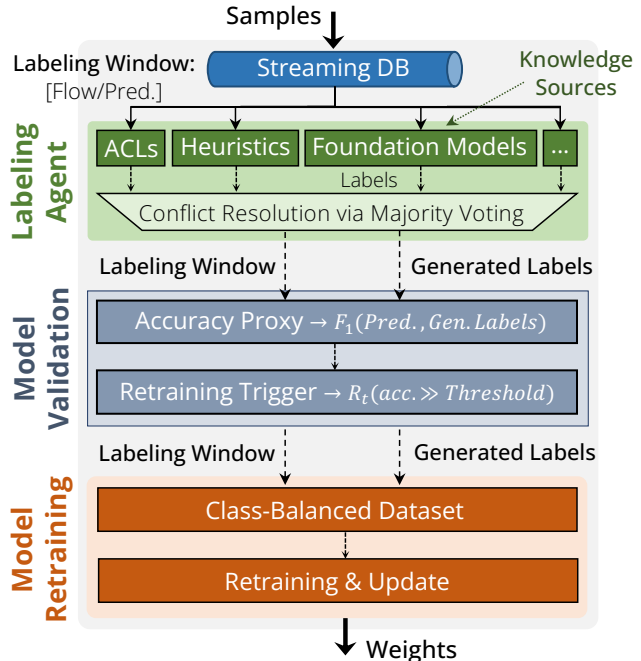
Samples

Labeling Window: [Flow/Pred.]

Streaming DB

Knowledge Sources

Labeling Agent

ACLs

Heuristics

Foundation Models

...

Labels

Conflict Resolution via Majority Voting

Labeling Window

Generated Labels

Model Validation

Accuracy Proxy → $F_1(Pred., Gen. Labels)$

Retraining Trigger → $R_t(acc. \gg Threshold)$

Labeling Window

Generated Labels

Model Retraining

Class-Balanced Dataset

Retraining & Update

Weights